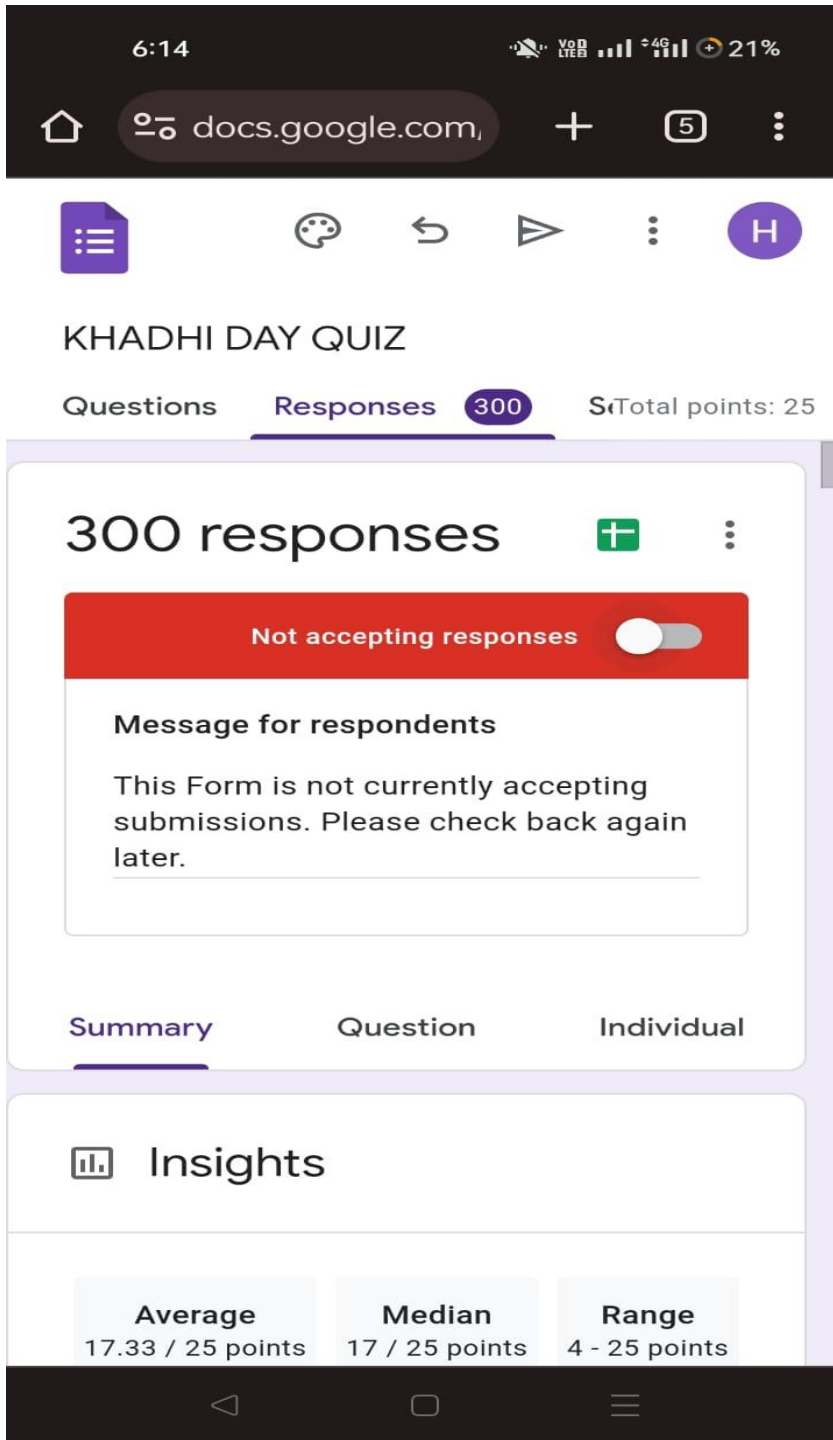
6:14

21%

docs.google.com/

5

H

KHADHI DAY QUIZ

Questions

Responses 300

S Total points: 25

300 responses

Not accepting responses

Message for respondents

This Form is not currently accepting submissions. Please check back again later.

Summary

Question

Individual

Insights

Average
17.33 / 25 points

Median
17 / 25 points

Range
4 - 25 points